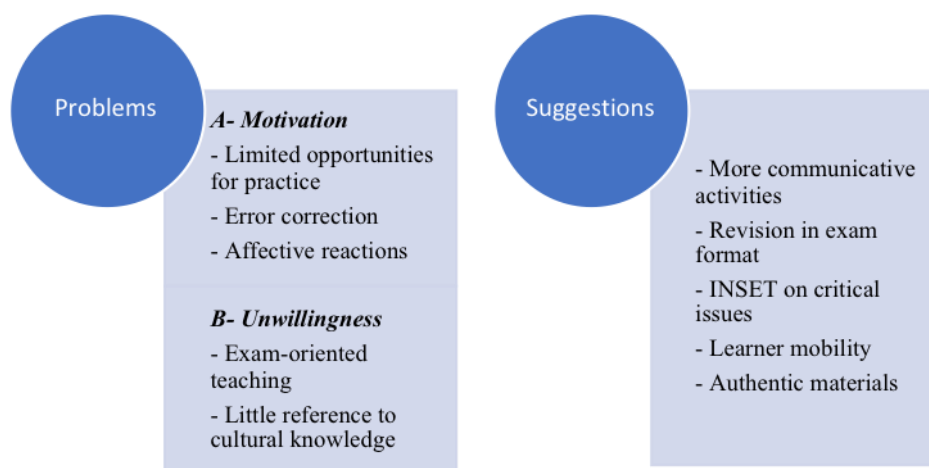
Problems

A- Motivation

- Limited opportunities for practice

- Error correction

- Affective reactions

B- Unwillingness

- Exam-oriented teaching

- Little reference to cultural knowledge

Suggestions

- More communicative activities

- Revision in exam format

- INSET on critical issues

- Learner mobility

- Authentic materials